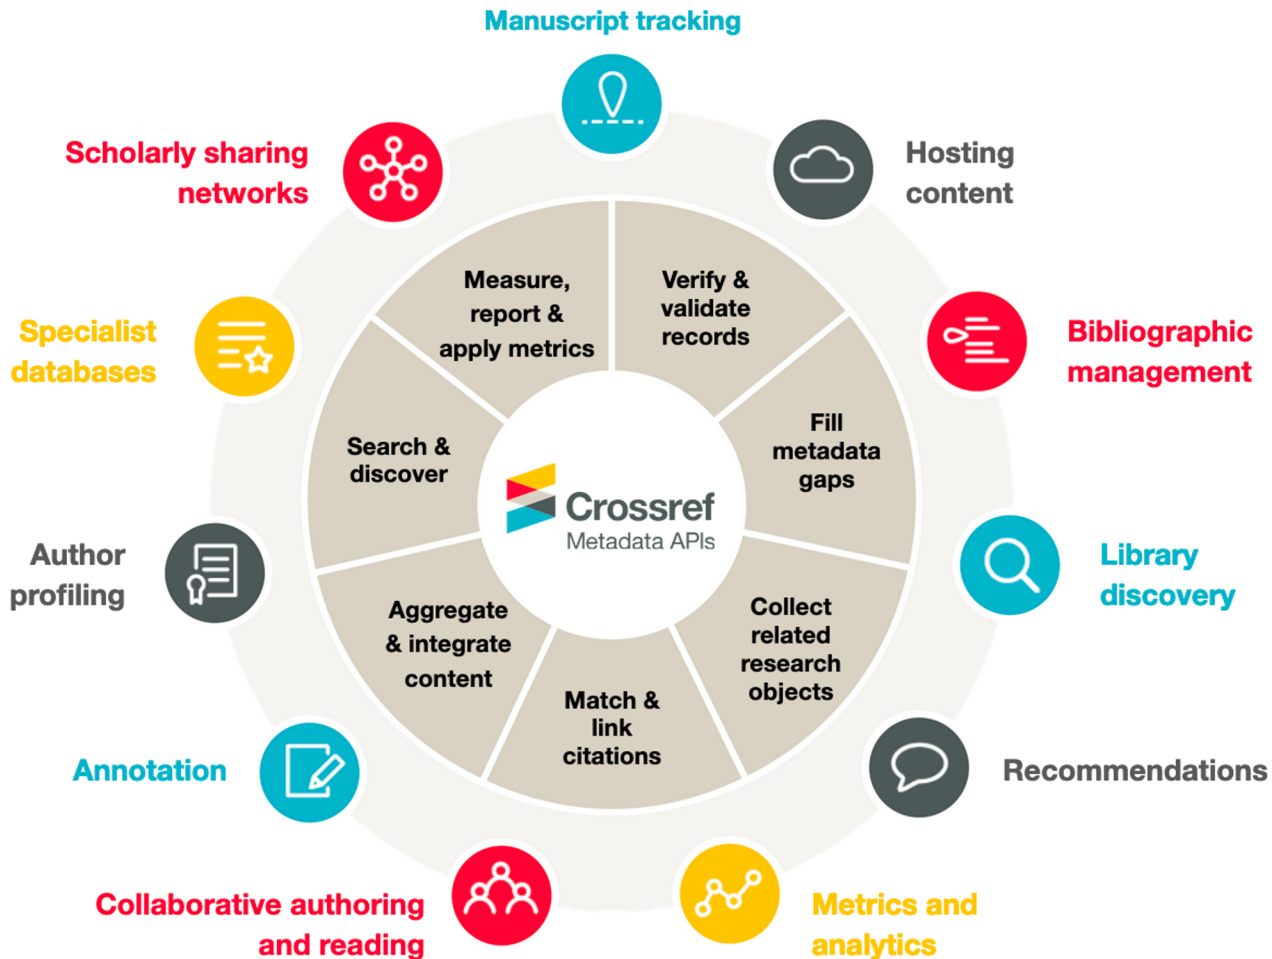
Manuscript tracking

Hosting content

Bibliographic management

Library discovery

Recommendations

Metrics and analytics

Collaborative authoring and reading

Annotation

Author profiling

Specialist databases

Scholarly sharing networks

Measure, report & apply metrics

Verify & validate records

Fill metadata gaps

Collect related research objects

Match & link citations

Aggregate & integrate content

Search & discover

Crossref
Metadata APIs